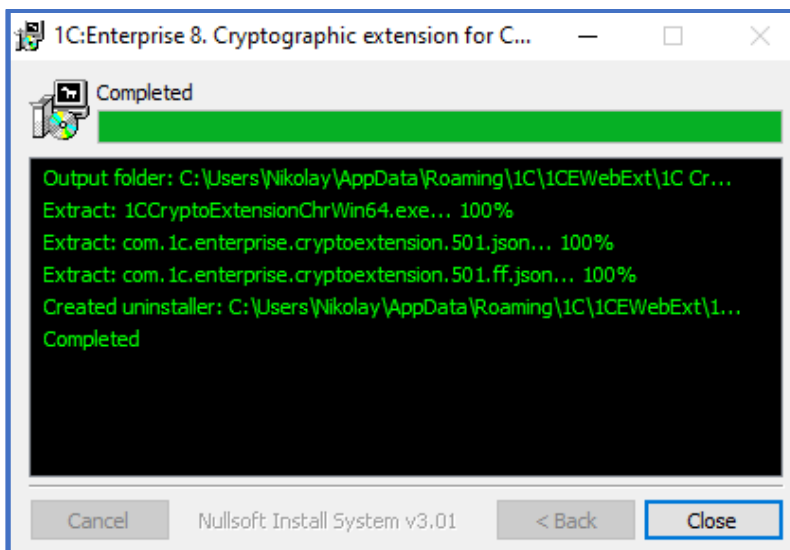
1C:Enterprise 8. Cryptographic extension for C...

Completed

Output folder: C:\Users\Nikolay\AppData\Roaming\1C\1CEWebExt\1C Cr...
Extract: 1CCryptoExtensionChrWin64.exe... 100%
Extract: com.1c.enterprise.cryptoextension.501.json... 100%
Extract: com.1c.enterprise.cryptoextension.501.ff.json... 100%
Created uninstaller: C:\Users\Nikolay\AppData\Roaming\1C\1CEWebExt\1...
Completed

Cancel
Nullsoft Install System v3.01
< Back
Close